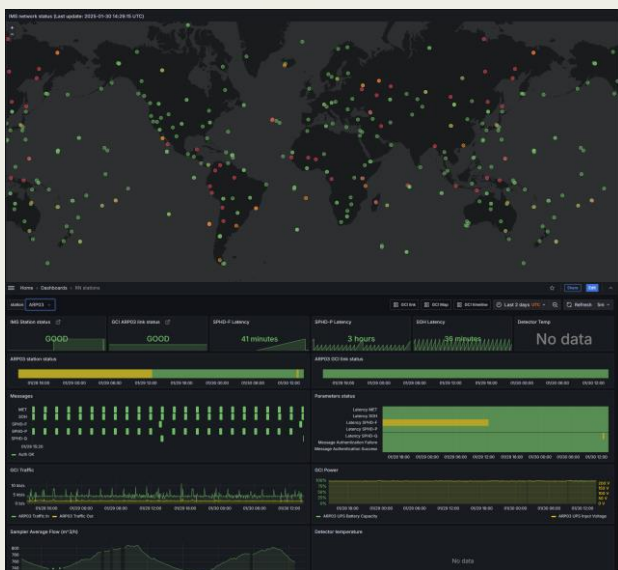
IMS network status (Last update: 2025-01-30 14:26:15 UTC)

Home › Dashboards › IMS stations

Station ARP03

GCI link | GCI Map | GCI timeline | Last 3 days UTC | Refresh 5m

IMS Station status
GOOD

GCI ARP03 link status
GOOD

SPHD-F Latency
41 minutes

SPHD-F Latency
3 hours

SOH Latency
35 minutes

Detector Temp
No data

ARP03 station status

ARP03 GCI link status

Messages
MET
SOH
SPHD-F
SPHD-P
SPHD-Q
Auth OK

Parameters status
Latency MET
Latency SOH
Latency SPHD-F
Latency SPHD-P
Latency SPHD-Q
Message Authentication Failure
Message Authentication Success

GCI Traffic
ARP03 Traffic In
ARP03 Traffic Out

GCI Power
ARP03 UPS Battery Capacity
ARP03 UPS Input Voltage

Sampler Average Flow (m³/h)

Detector temperature

No data